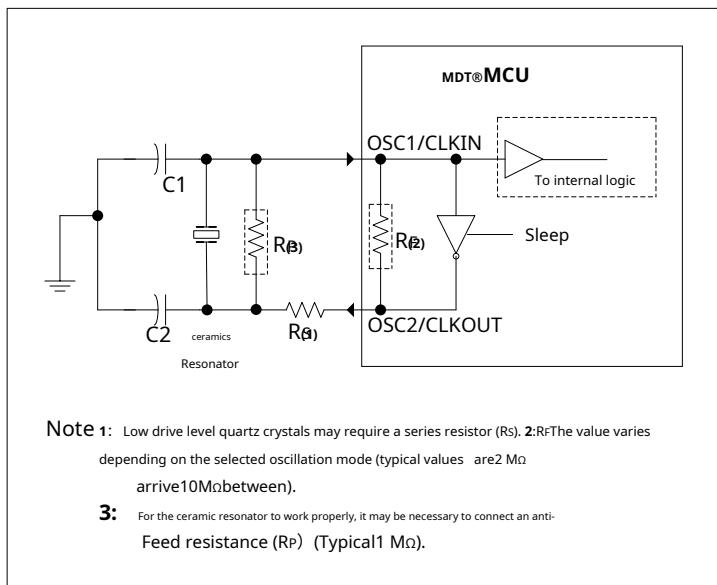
MDT®MCU

OSC1/CLKIN

To internal logic

C1

RP(3)

RF(2)

Sleep

C2

ceramics

RS(1)

OSC2/CLKOUT

Resonator

Note 1: Low drive level quartz crystals may require a series resistor (RS). 2:RFThe value varies depending on the selected oscillation mode (typical values are2 MΩ arrive10MΩbetween).

3: For the ceramic resonator to work properly, it may be necessary to connect an anti-Feed resistance (RP) (Typical1 MΩ).